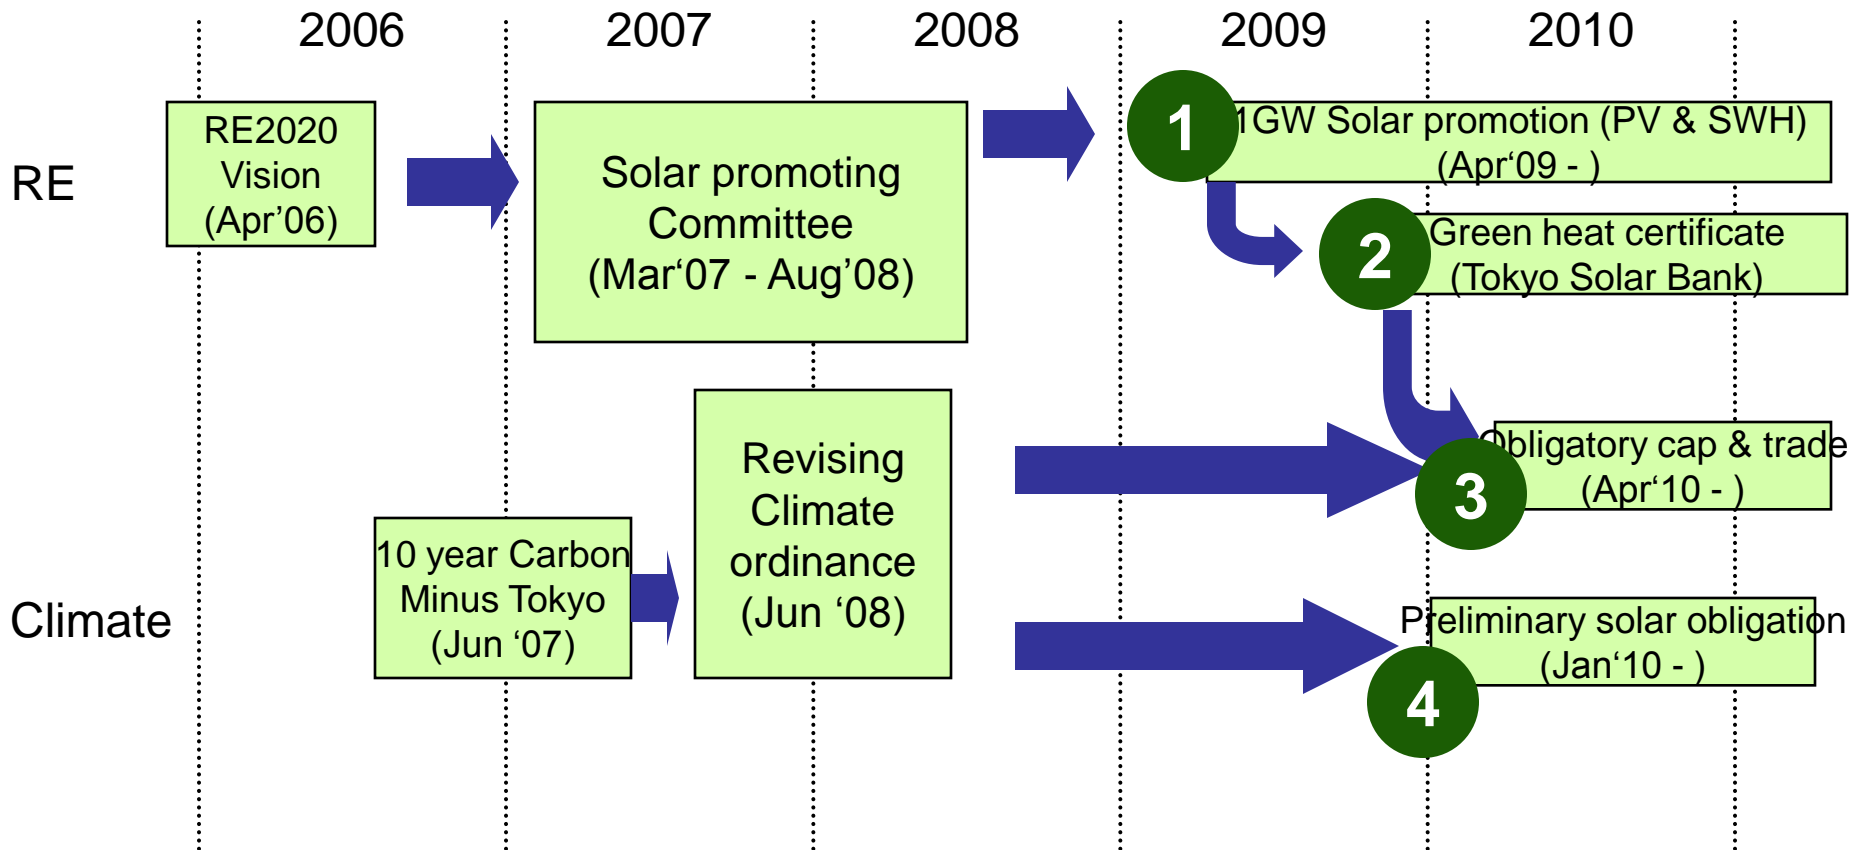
2006 2007 2008 2009 2010

RE

RE2020 Vision (Apr'06)

Solar promoting Committee (Mar'07 - Aug'08)

1

1GW Solar promotion (PV & SWH) (Apr'09 - )

2

Green heat certificate (Tokyo Solar Bank)

Climate

10 year Carbon Minus Tokyo (Jun '07)

Revising Climate ordinance (Jun '08)

3

Obligatory cap & trade (Apr'10 - )

4

Preliminary solar obligation (Jan'10 - )